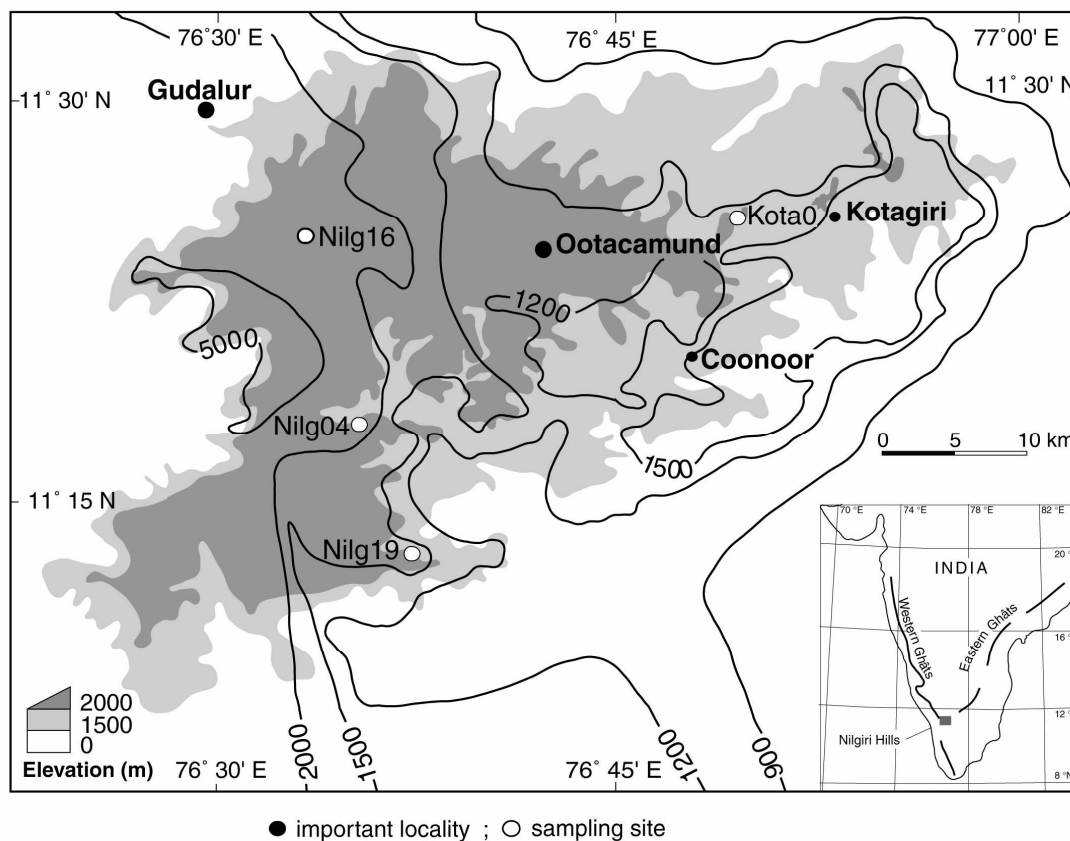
76˚30' E
76˚ 45' E
77˚00' E
11˚ 30' N
11˚ 30' N
Gudalur
Nilg16
Ootacamund
Kota0
Kotagiri
1200
5000
Coonoor
Nilg04
1500
0
5
10 km
11˚ 15 N
Nilg19
70 °E
74 °E
78 °E
82 °E
20 °
INDIA
Western Ghâts
Eastern Ghâts
16 °
12 °
Nilgiri Hills
8 °N
2000
1500
0
Elevation (m)
76˚ 30' E
2000
1500
76˚ 45' E
1200
900
● important locality ; ○ sampling site